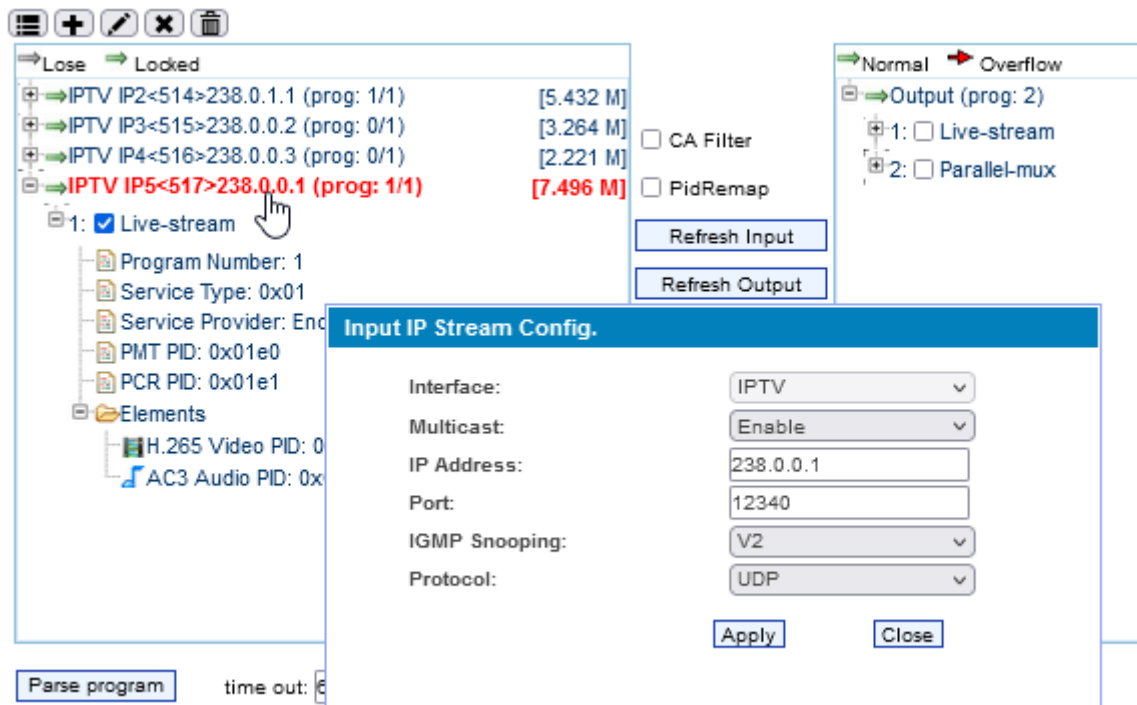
Lose Locked

IPTV IP2<514>238.0.1.1 (prog: 1/1) [5.432 M]
IPTV IP3<515>238.0.0.2 (prog: 0/1) [3.264 M]
IPTV IP4<516>238.0.0.3 (prog: 0/1) [2.221 M]
IPTV IP5<517>238.0.0.1 (prog: 1/1) [7.496 M]
1: Live-stream
Program Number: 1
Service Type: 0x01
Service Provider: Enc
PMT PID: 0x01e0
PCR PID: 0x01e1
Elements
H.265 Video PID: 0
AC3 Audio PID: 0x

CA Filter
PidRemap
Refresh Input
Refresh Output

Normal Overflow
Output (prog: 2)
1: Live-stream
2: Parallel-mux

Input IP Stream Config.

| Interface: | IPTV |
|---|---|
| Multicast: | Enable |
| IP Address: | 238.0.0.1 |
| Port: | 12340 |
| IGMP Snooping: | V2 |
| Protocol: | UDP |

Apply Close

Parse program time out: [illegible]